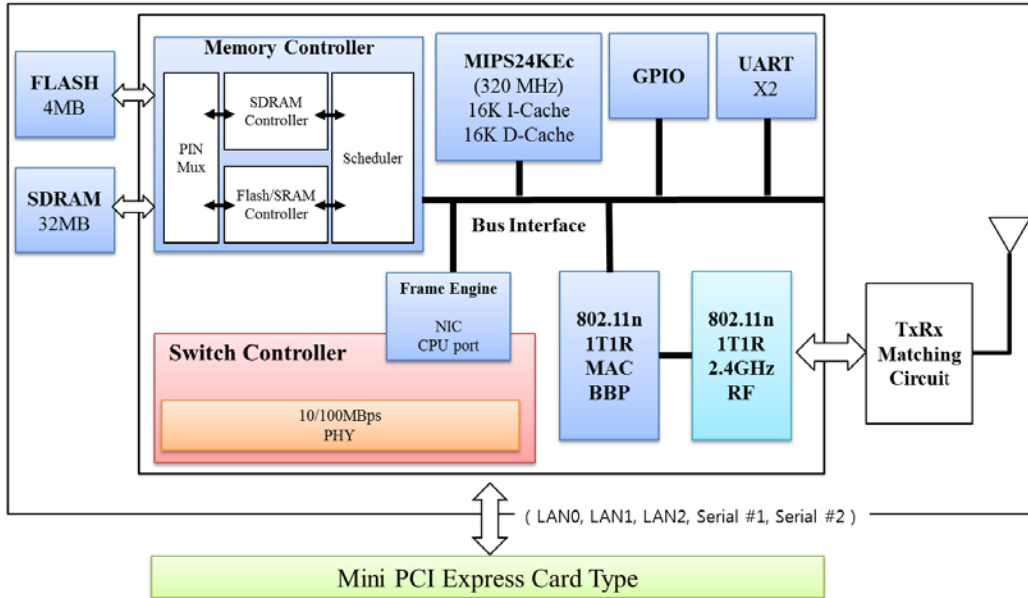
FLASH
4MB

SDRAM
32MB

Memory Controller

PIN
Mux

SDRAM
Controller

Flash/SRAM
Controller

Scheduler

MIPS24KEc
(320 MHz)
16K I-Cache
16K D-Cache

GPIO

UART
X2

Bus Interface

Frame Engine

NIC
CPU port

Switch Controller

10/100MBps
PHY

802.11n
1T1R
MAC
BBP

802.11n
1T1R
2.4GHz
RF

TxRx
Matching
Circuit

( LAN0, LAN1, LAN2, Serial #1, Serial #2 )

Mini PCI Express Card Type